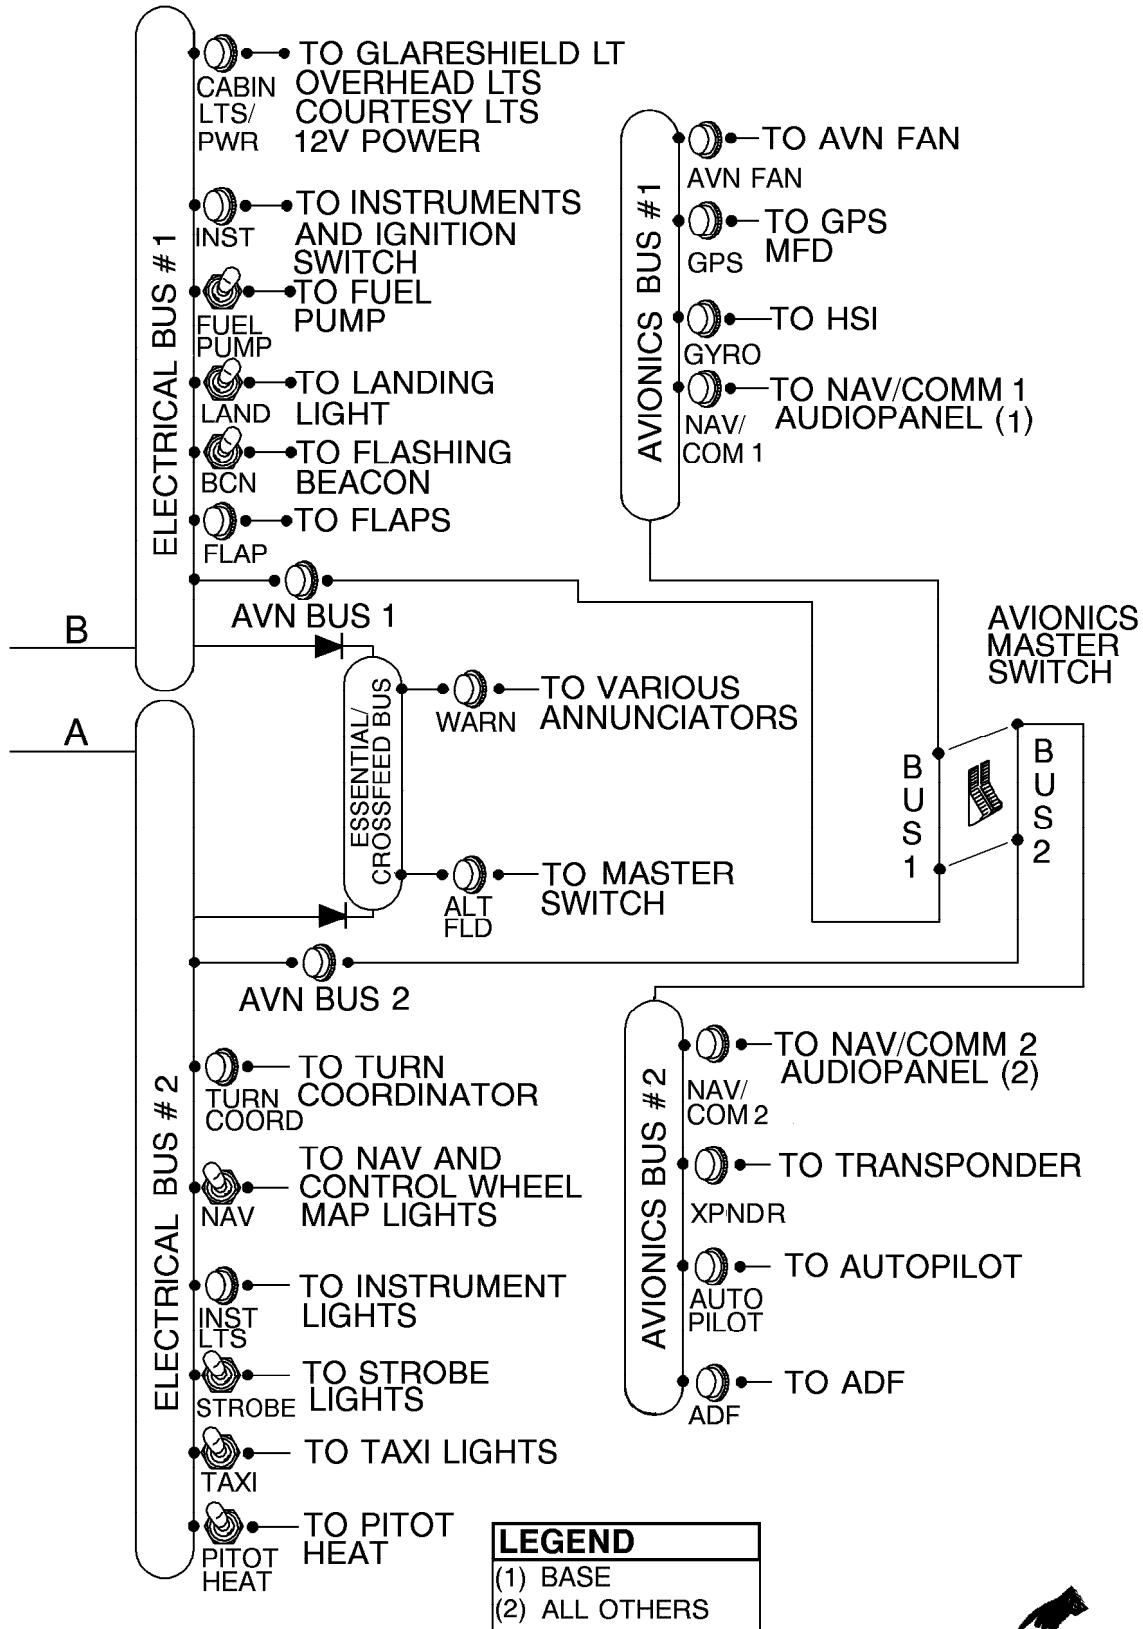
ELECTRICAL BUS #1

CABIN LTS/ PWR
TO GLARESHIELD LT
OVERHEAD LTS
COURTESY LTS
12V POWER

INST
TO INSTRUMENTS AND IGNITION SWITCH

FUEL PUMP
TO FUEL PUMP

LAND
TO LANDING LIGHT

BCN
TO FLASHING BEACON

FLAP
TO FLAPS

AVN BUS 1

B

A

ESSENTIAL/ CROSSFEED BUS

WARN
TO VARIOUS ANNUNCIATORS

ALT FLD
TO MASTER SWITCH

AVN BUS 2

ELECTRICAL BUS # 2

TURN COORD
TO TURN COORDINATOR

NAV
TO NAV AND CONTROL WHEEL MAP LIGHTS

INST LTS
TO INSTRUMENT LIGHTS

STROBE
TO STROBE LIGHTS

TAXI
TO TAXI LIGHTS

PITOT HEAT
TO PITOT HEAT

AVIONICS BUS #1

AVN FAN
TO AVN FAN

GPS
TO GPS MFD

GYRO
TO HSI

NAV/ COM 1
TO NAV/COMM 1 AUDIOPANEL (1)

AVIONICS MASTER SWITCH

BUS 1

BUS 2

AVIONICS BUS # 2

NAV/ COM 2
TO NAV/COMM 2 AUDIOPANEL (2)

XPNDR
TO TRANSPONDER

AUTO PILOT
TO AUTOPILOT

ADF
TO ADF

| LEGEND |
|---|
| (1) BASE |
| (2) ALL OTHERS |